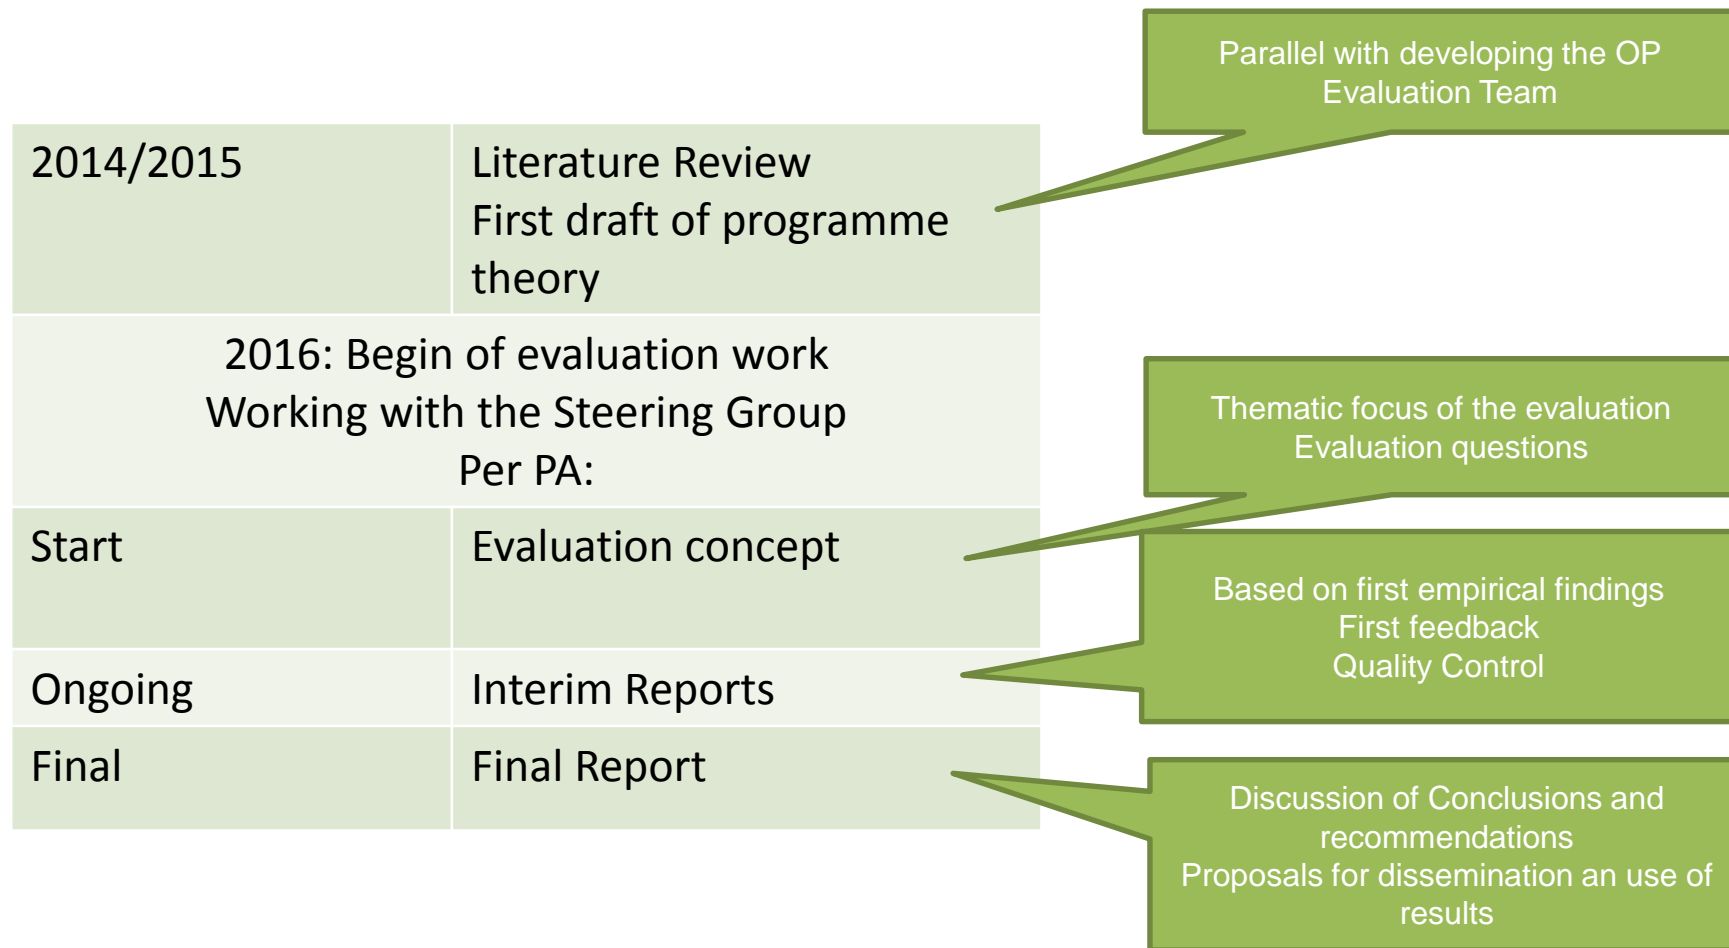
| 2014/2015 | Literature Review<br>First draft of programme theory |
|---|---|
| 2016: Begin of evaluation work<br>Working with the Steering Group<br>Per PA: | |
| Start | Evaluation concept |
| Ongoing | Interim Reports |
| Final | Final Report |

Parallel with developing the OP
Evaluation Team

Thematic focus of the evaluation
Evaluation questions

Based on first empirical findings
First feedback
Quality Control

Discussion of Conclusions and recommendations
Proposals for dissemination an use of results